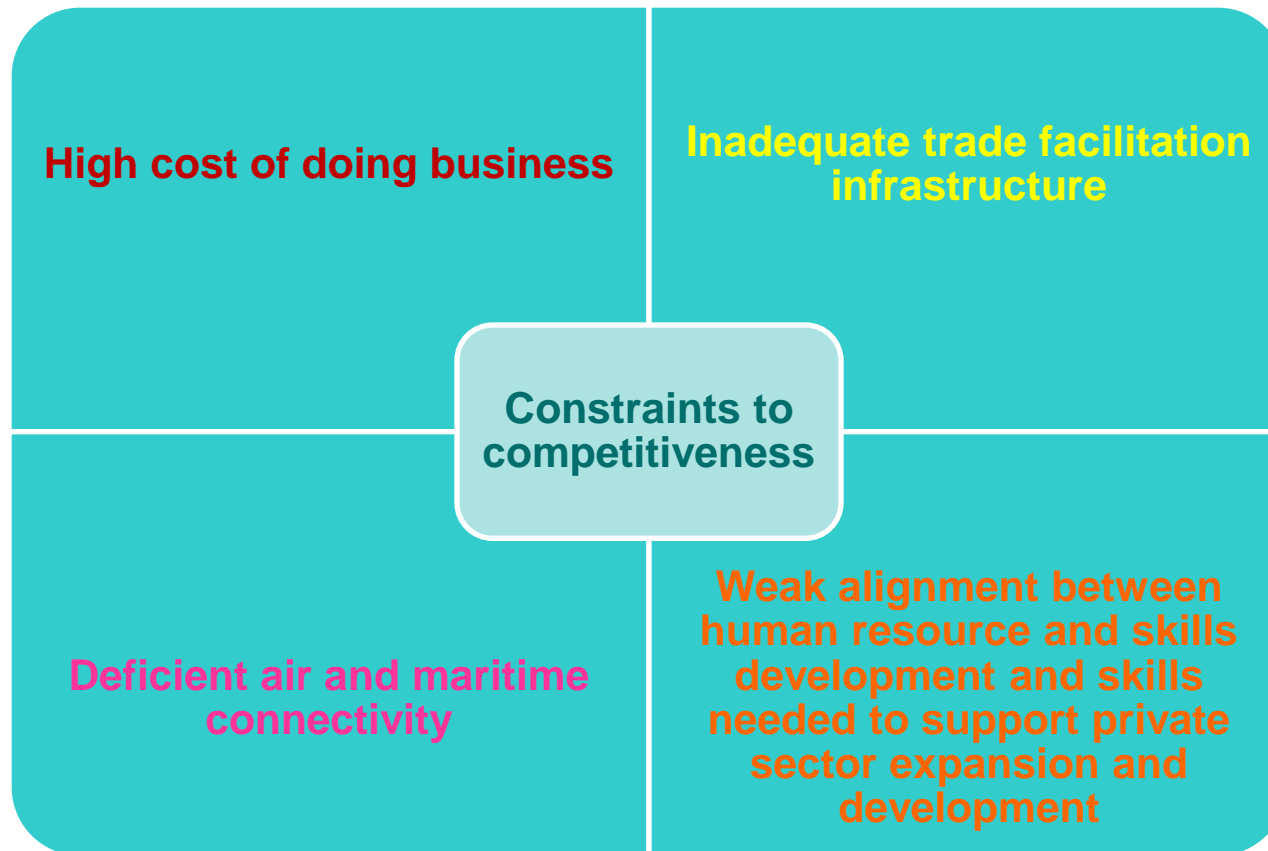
High cost of doing business

Inadequate trade facilitation infrastructure

Constraints to competitiveness

Deficient air and maritime connectivity

Weak alignment between human resource and skills development and skills needed to support private sector expansion and development